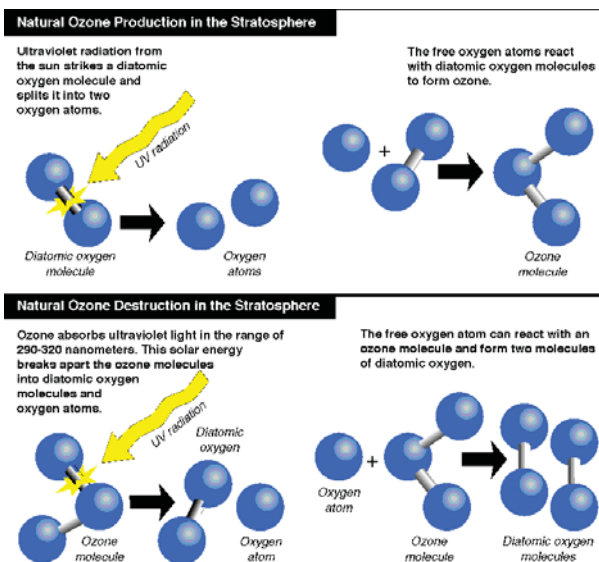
Natural Ozone Production in the Stratosphere

Ultraviolet radiation from the sun strikes a diatomic oxygen molecule and split it into two oxygen atoms.

UV radiation

Diatomic oxygen molecule

Oxygen atoms

The free oxygen atoms react with diatomic oxygen molecules to form ozone.

+

Ozone molecule

Natural Ozone Destruction in the Stratosphere

Ozone absorbs ultraviolet light in the range of 290-320 nanometers. This solar energy breaks apart the ozone molecules into diatomic oxygen molecules and oxygen atoms.

UV radiation

Diatomic oxygen

Ozone molecule

Oxygen atom

The free oxygen atom can react with an ozone molecule and form two molecules of diatomic oxygen.

+

Oxygen atom

Ozone molecule

Diatomic oxygen molecules